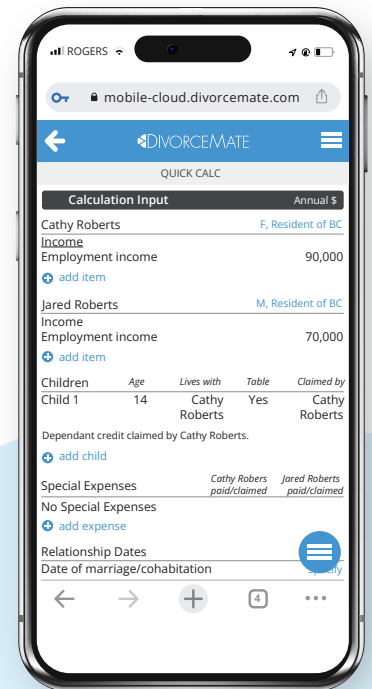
ROGERS

mobile-cloud.divorcemate.com

DIVORCEMATE

QUICK CALC

Calculation Input Annual $

Cathy Roberts F, Resident of BC

Income

Employment income 90,000

add item

Jared Roberts M, Resident of BC

Income

Employment income 70,000

add item

| Children | Age | Lives with | Table | Claimed by |
|---|---|---|---|---|
| Child 1 | 14 | Cathy Roberts | Yes | Cathy Roberts |

Dependant credit claimed by Cathy Roberts.

add child

Special Expenses Cathy Robers paid/claimed Jared Roberts paid/claimed

No Special Expenses

add expense

Relationship Dates

Date of marriage/cohabitation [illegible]

4